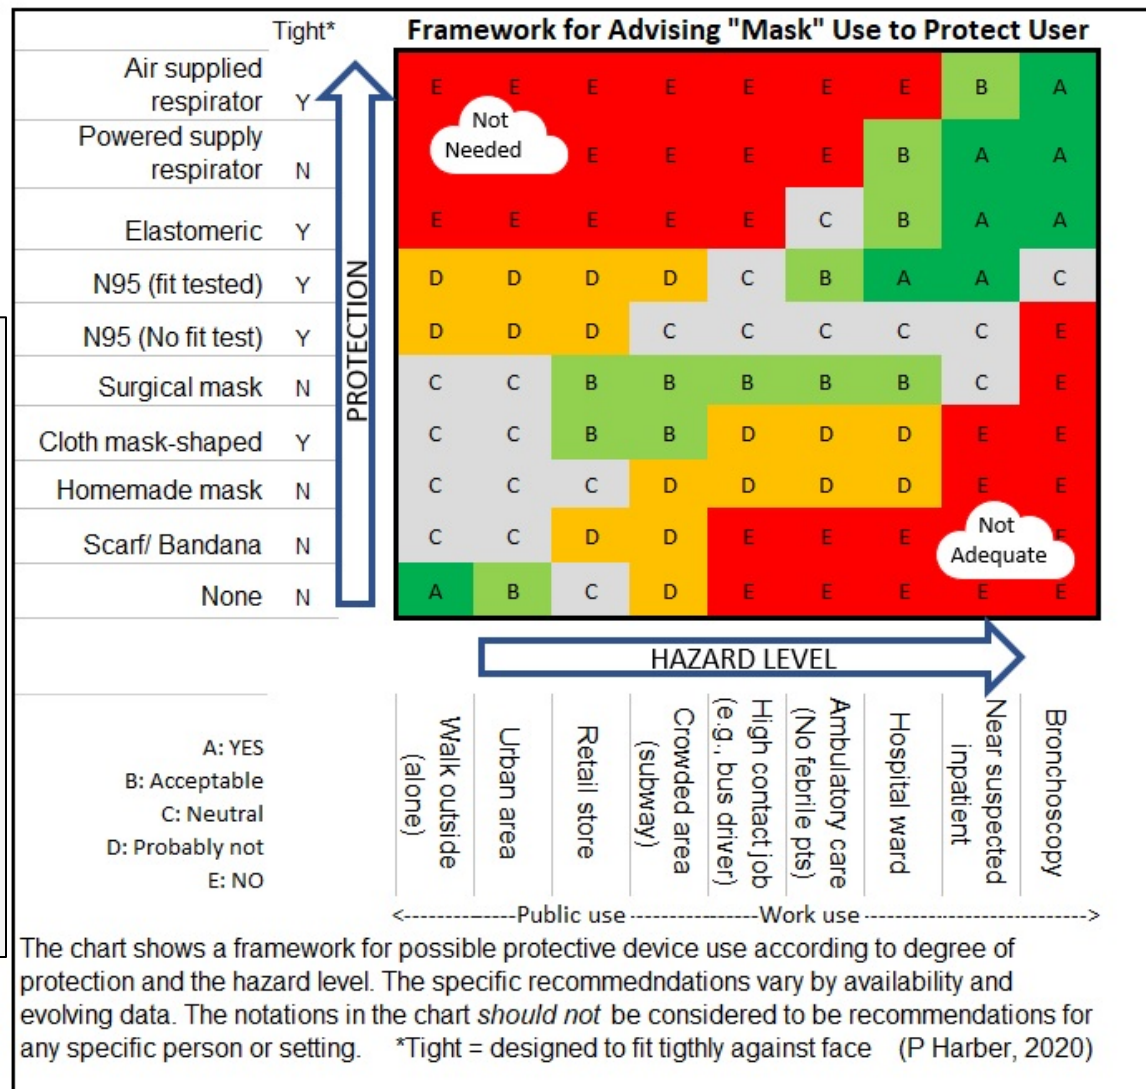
Framework for Advising "Mask" Use to Protect User

| | Tight* | Walk outside (alone) | Urban area | Retail store | Crowded area (subway) | High contact job (e.g., bus driver) | Ambulatory care (No febrile pts) | Hospital ward | Near suspected inpatient | Bronchoscopy |
|---|---|---|---|---|---|---|---|---|---|---|
| Air supplied respirator | Y | E | E | E | E | E | E | E | B | A |
| Powered supply respirator | N | | | E | E | E | E | B | A | A |
| Elastomeric | Y | E | E | E | E | E | C | B | A | A |
| N95 (fit tested) | Y | D | D | D | D | C | B | A | A | C |
| N95 (No fit test) | Y | D | D | D | C | C | C | C | C | E |
| Surgical mask | N | C | C | B | B | B | B | B | C | E |
| Cloth mask-shaped | Y | C | C | B | B | D | D | D | E | E |
| Homemade mask | N | C | C | C | D | D | D | D | E | E |
| Scarf/ Bandana | N | C | C | D | D | E | E | E | | E |
| None | N | A | B | C | D | E | E | E | E | E |

Not Needed

Not Adequate

PROTECTION

HAZARD LEVEL

A: YES
B: Acceptable
C: Neutral
D: Probably not
E: NO

<-------------Public use ---------------Work use --------------------------->

The chart shows a framework for possible protective device use according to degree of protection and the hazard level. The specific recommedndations vary by availability and evolving data. The notations in the chart should not be considered to be recommendations for any specific person or setting. *Tight = designed to fit tigthly against face (P Harber, 2020)